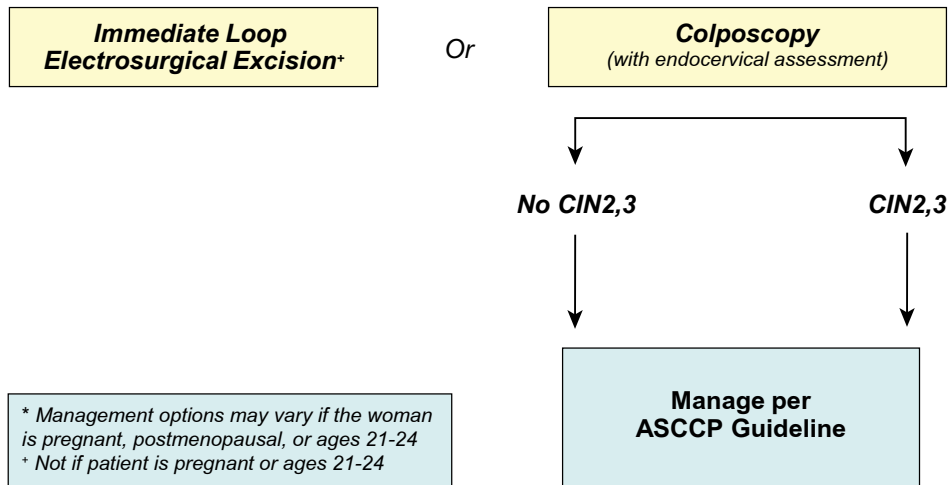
Immediate Loop Electrosurgical Excision$^{+}$

Or

Colposcopy
(with endocervical assessment)

No CIN2,3

CIN2,3

Manage per ASCCP Guideline

* Management options may vary if the woman is pregnant, postmenopausal, or ages 21-24
$^{+}$ Not if patient is pregnant or ages 21-24